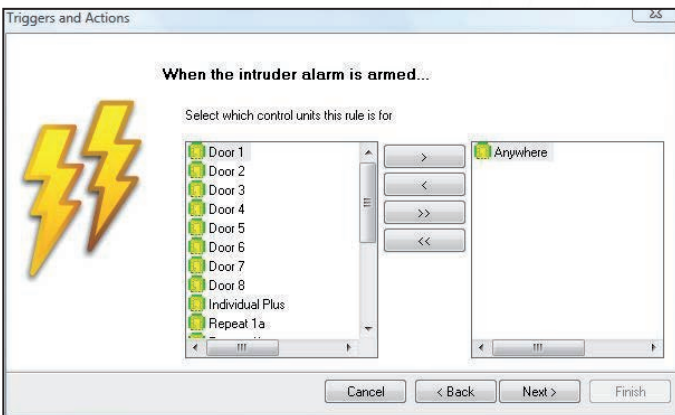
Triggers and Actions

When the intruder alarm is armed...

Select which control units this rule is for

Door 1
Door 2
Door 3
Door 4
Door 5
Door 6
Door 7
Door 8
Individual Plus
Repeat 1a
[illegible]

>
<
>>
<<

Anywhere

Cancel
< Back
Next >
Finish